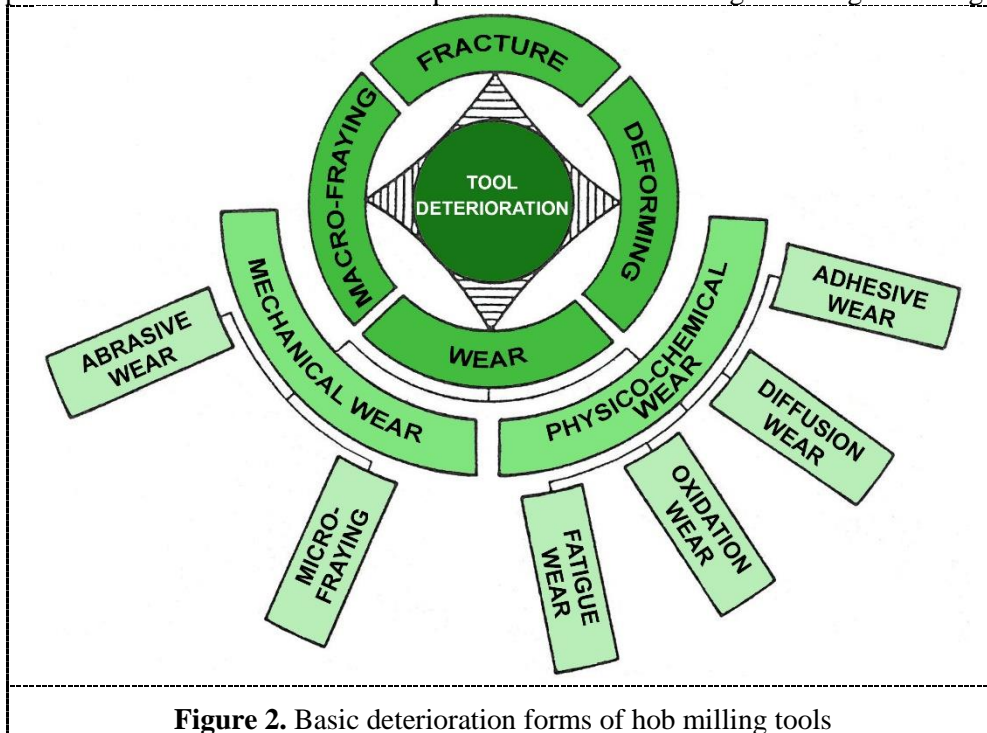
FRACTURE

MACRO-FRAYING

DEFORMING

TOOL DETERIORATION

WEAR

MECHANICAL WEAR

PHYSICO-CHEMICAL WEAR

ABRASIVE WEAR

MICRO-FRAYING

FATIGUE WEAR

OXIDATION WEAR

DIFFUSION WEAR

ADHESIVE WEAR

**Figure 2.** Basic deterioration forms of hob milling tools